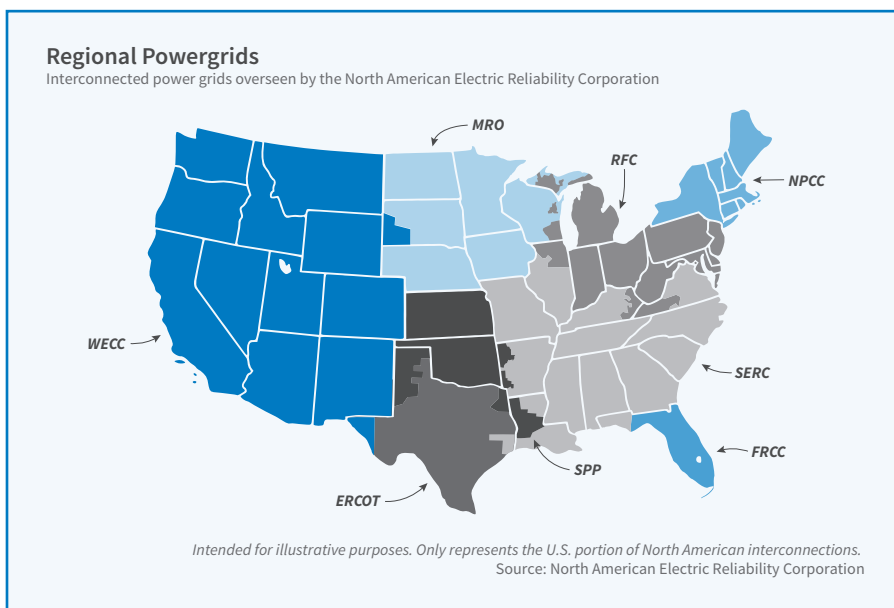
Regional Powergrids
Interconnected power grids overseen by the North American Electric Reliability Corporation

MRO
RFC
NPCC
WECC
SERC
FRCC
SPP
ERCOT

Intended for illustrative purposes. Only represents the U.S. portion of North American interconnections.
Source: North American Electric Reliability Corporation